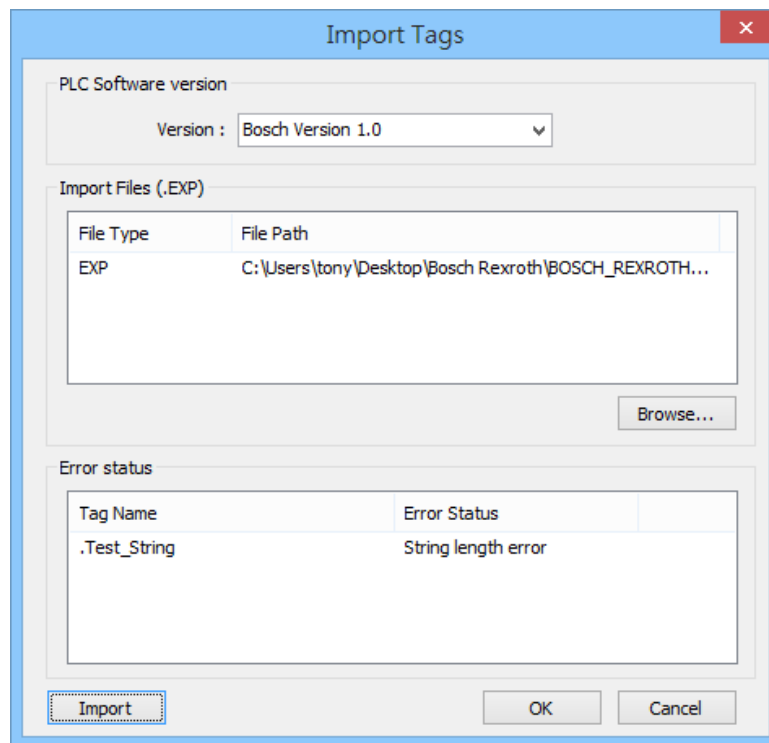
Import Tags

PLC Software version

Version : Bosch Version 1.0

Import Files (.EXP)

| File Type | File Path |
|---|---|
| EXP | C:\Users\tony\Desktop\Bosch Rexroth\BOSCH_REXROTH... |

Browse...

Error status

| Tag Name | Error Status |
|---|---|
| .Test_String | String length error |

Import

OK

Cancel